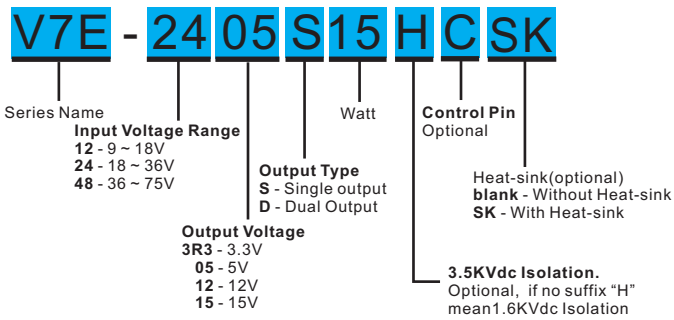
V7E - 24 05 S 15 H C SK

Series Name

Input Voltage Range
12 - 9 ~ 18V
24 - 18 ~ 36V
48 - 36 ~ 75V

Output Voltage
3R3 - 3.3V
05 - 5V
12 - 12V
15 - 15V

Output Type
S - Single output
D - Dual Output

Watt

3.5KVdc Isolation.
Optional, if no suffix "H" mean1.6KVdc Isolation

Control Pin
Optional

Heat-sink(optional)
blank - Without Heat-sink
SK - With Heat-sink